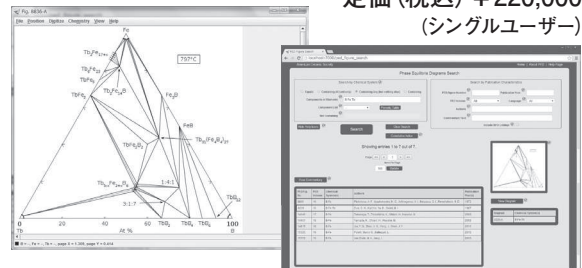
定価(税込)￥220,000
(シングルユーザー)

Fig. 8838-A
File Emotion Digitize Chemistry View Help
Fe
797°C
$Tb_2Fe_{17}$
$Tb_6Fe_{23}$
$TbFe_3$
$TbFe_2$
$TbFe_{12}$
$Tb_2Fe_{14}B$
$Fe_2B$
FeB
$TbFeB_2$
$Tb_5(Fe,B)_{23}$
$TbFe_4B_4$
1:4:1
3:1:7
$TbB_2$
$TbB_4$
$TbB_6$
$TbB_{12}$
$TbB_{66}$
Tb
B
0
20
40
60
80
100
At.%

Phase Equilibria Diagrams Search
Search by Chemical Systems
Search by Publication Characteristics
Search
Clear Search
Showing entries 1 to 7 of 7
View Diagram